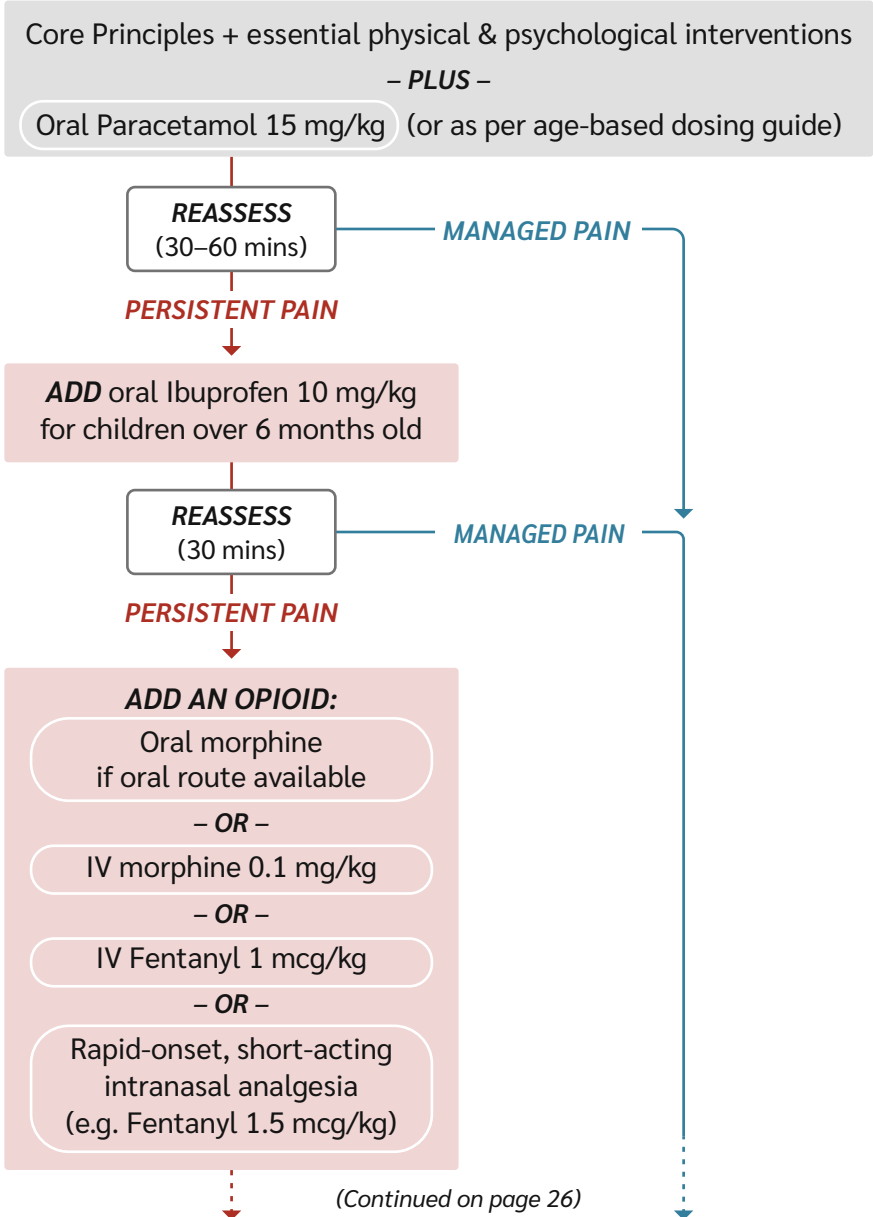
Core Principles + essential physical & psychological interventions

– PLUS –

Oral Paracetamol 15 mg/kg (or as per age-based dosing guide)

REASSESS
(30–60 mins)

MANAGED PAIN

PERSISTENT PAIN

ADD oral Ibuprofen 10 mg/kg for children over 6 months old

REASSESS
(30 mins)

MANAGED PAIN

PERSISTENT PAIN

ADD AN OPIOID:

Oral morphine if oral route available

– OR –

IV morphine 0.1 mg/kg

– OR –

IV Fentanyl 1 mcg/kg

– OR –

Rapid-onset, short-acting intranasal analgesia (e.g. Fentanyl 1.5 mcg/kg)

(Continued on page 26)